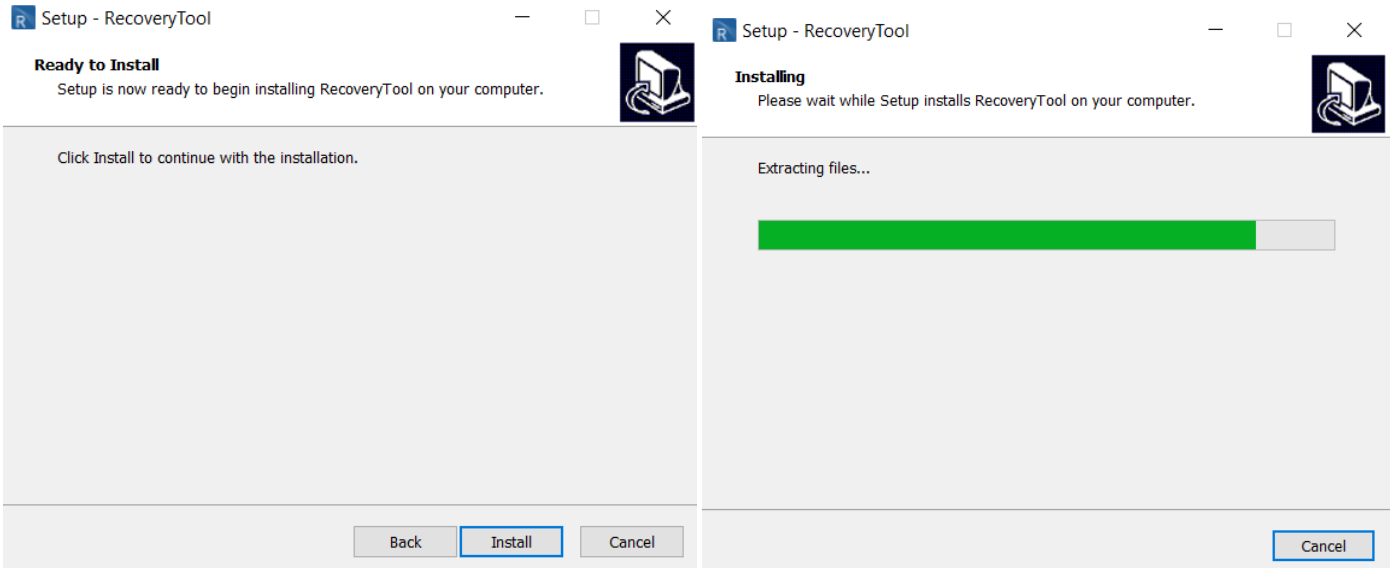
Setup - RecoveryTool

Ready to Install
Setup is now ready to begin installing RecoveryTool on your computer.

Click Install to continue with the installation.

Back Install Cancel

Setup - RecoveryTool

Installing
Please wait while Setup installs RecoveryTool on your computer.

Extracting files...

Cancel